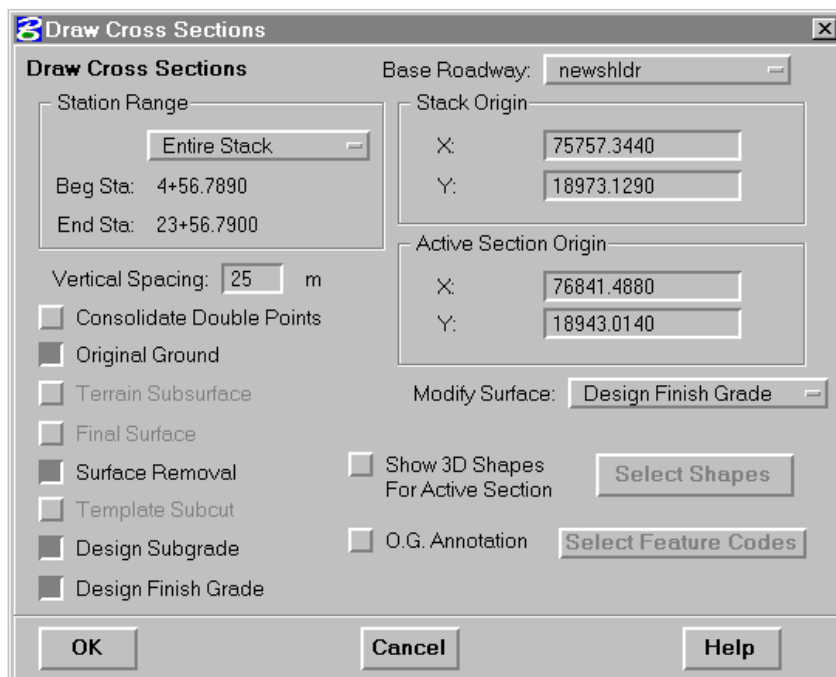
Draw Cross Sections

Draw Cross Sections

Base Roadway: newshldr

Station Range

Entire Stack

Beg Sta: 4+56.7890

End Sta: 23+56.7900

Stack Origin

X: 75757.3440

Y: 18973.1290

Active Section Origin

X: 76841.4880

Y: 18943.0140

Vertical Spacing: 25 m

Consolidate Double Points

Original Ground

Terrain Subsurface

Final Surface

Surface Removal

Template Subcut

Design Subgrade

Design Finish Grade

Modify Surface: Design Finish Grade

Show 3D Shapes For Active Section

Select Shapes

O.G. Annotation

Select Feature Codes

OK

Cancel

Help